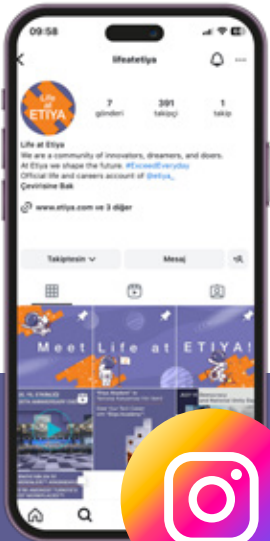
09:58

lifeatetiya

Life at ETIYA

7
gönderi

391
takipçi

1
takip

Life at Etiya
We are a community of innovators, dreamers, and doers.
At Etiya we shape the future. #ExceedEveryday
Official life and careers account of @etiya_
Çevirisine Bak

www.etiya.com ve 3 diğer

Takiptesin

Mesaj

Meet Life at ETIYA!

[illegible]